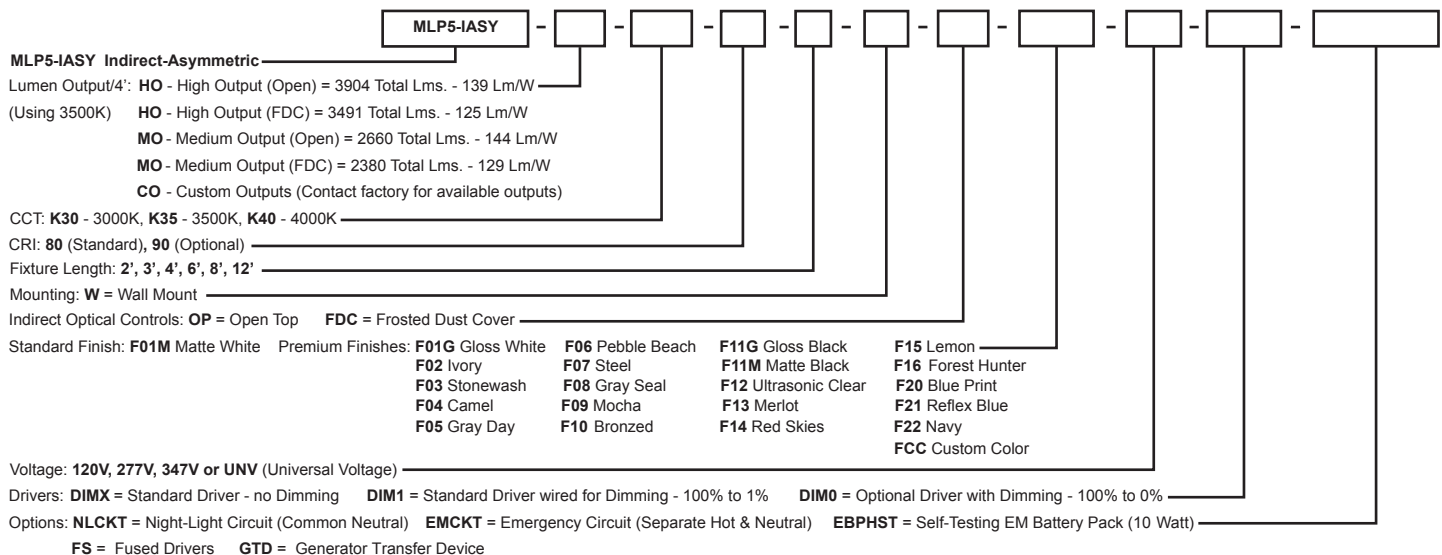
MLP5-IASY - [ ] - [ ] - [ ] - [ ] - [ ] - [ ] - [ ] - [ ] - [ ] - [ ]

MLP5-IASY Indirect-Asymmetric

Lumen Output/4': HO - High Output (Open) = 3904 Total Lms. - 139 Lm/W

(Using 3500K) HO - High Output (FDC) = 3491 Total Lms. - 125 Lm/W

MO - Medium Output (Open) = 2660 Total Lms. - 144 Lm/W

MO - Medium Output (FDC) = 2380 Total Lms. - 129 Lm/W

CO - Custom Outputs (Contact factory for available outputs)

CCT: K30 - 3000K, K35 - 3500K, K40 - 4000K

CRI: 80 (Standard), 90 (Optional)

Fixture Length: 2', 3', 4', 6', 8', 12'

Mounting: W = Wall Mount

Indirect Optical Controls: OP = Open Top FDC = Frosted Dust Cover

Standard Finish: F01M Matte White Premium Finishes: F01G Gloss White F02 Ivory F03 Stonewash F04 Camel F05 Gray Day F06 Pebble Beach F07 Steel F08 Gray Seal F09 Mocha F10 Bronzed F11G Gloss Black F11M Matte Black F12 Ultrasonic Clear F13 Merlot F14 Red Skies F15 Lemon F16 Forest Hunter F20 Blue Print F21 Reflex Blue F22 Navy FCC Custom Color

Voltage: 120V, 277V, 347V or UNV (Universal Voltage)

Drivers: DIMX = Standard Driver - no Dimming DIM1 = Standard Driver wired for Dimming - 100% to 1% DIM0 = Optional Driver with Dimming - 100% to 0%

Options: NLCKT = Night-Light Circuit (Common Neutral) EMCKT = Emergency Circuit (Separate Hot & Neutral) EBPHST = Self-Testing EM Battery Pack (10 Watt)

FS = Fused Drivers GTD = Generator Transfer Device